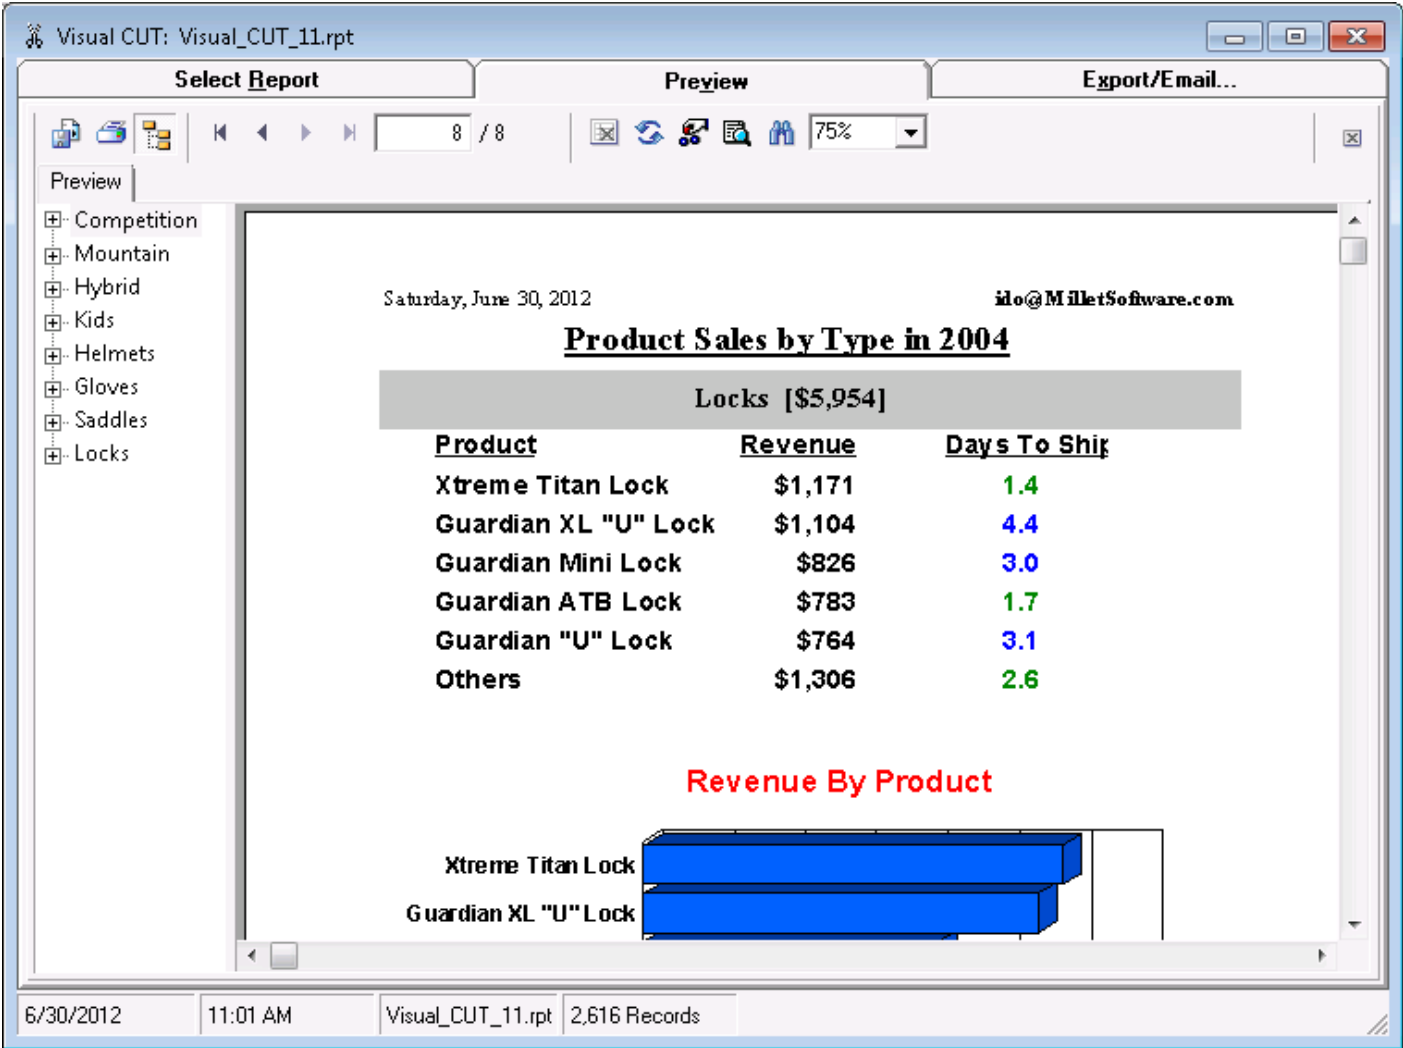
Visual CUT: Visual_CUT_11.rpt

Select Report | Preview | Export/Email...

8 / 8

75%

Preview

Competition
Mountain
Hybrid
Kids
Helmets
Gloves
Saddles
Locks

Saturday, June 30, 2012

ido@MilletSoftware.com

Product Sales by Type in 2004

Locks [$5,954]

| Product | Revenue | Days To Ship |
|---|---|---|
| Xtreme Titan Lock | $1,171 | 1.4 |
| Guardian XL "U" Lock | $1,104 | 4.4 |
| Guardian Mini Lock | $826 | 3.0 |
| Guardian ATB Lock | $783 | 1.7 |
| Guardian "U" Lock | $764 | 3.1 |
| Others | $1,306 | 2.6 |

Revenue By Product

Xtreme Titan Lock
Guardian XL "U" Lock

6/30/2012 | 11:01 AM | Visual_CUT_11.rpt | 2,616 Records